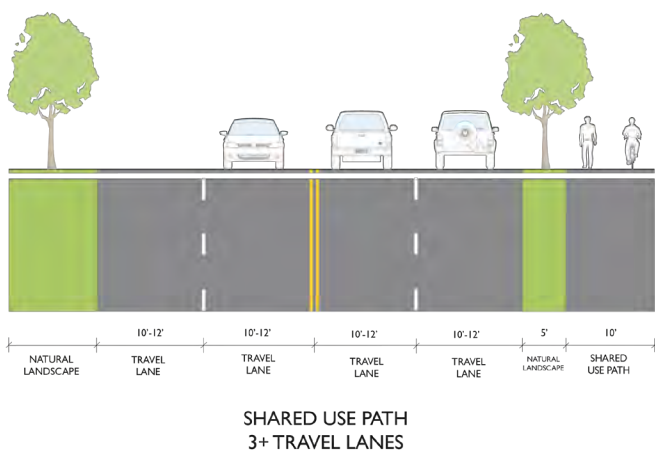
| | 10'-12' | 10'-12' | 10'-12' | 10'-12' | 5' | 10' |
|---|---|---|---|---|---|---|
| NATURAL LANDSCAPE | TRAVEL LANE | TRAVEL LANE | TRAVEL LANE | TRAVEL LANE | NATURAL LANDSCAPE | SHARED USE PATH |

SHARED USE PATH
3+ TRAVEL LANES